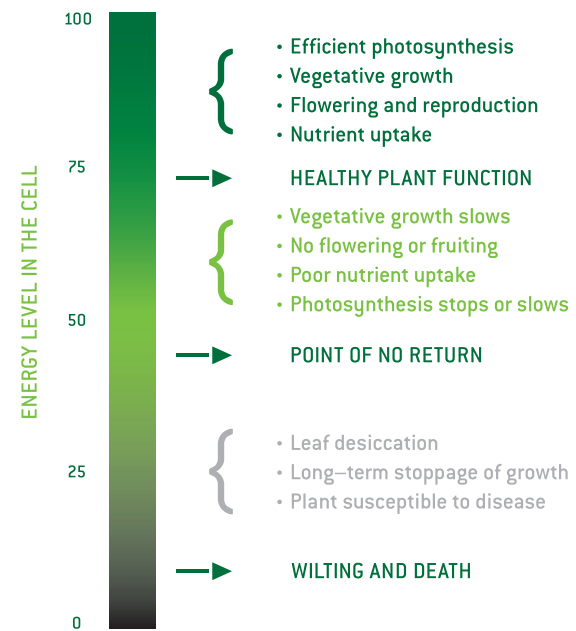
ENERGY LEVEL IN THE CELL

100

75

50

25

0

• Efficient photosynthesis
• Vegetative growth
• Flowering and reproduction
• Nutrient uptake

HEALTHY PLANT FUNCTION

• Vegetative growth slows
• No flowering or fruiting
• Poor nutrient uptake
• Photosynthesis stops or slows

POINT OF NO RETURN

• Leaf desiccation
• Long–term stoppage of growth
• Plant susceptible to disease

WILTING AND DEATH